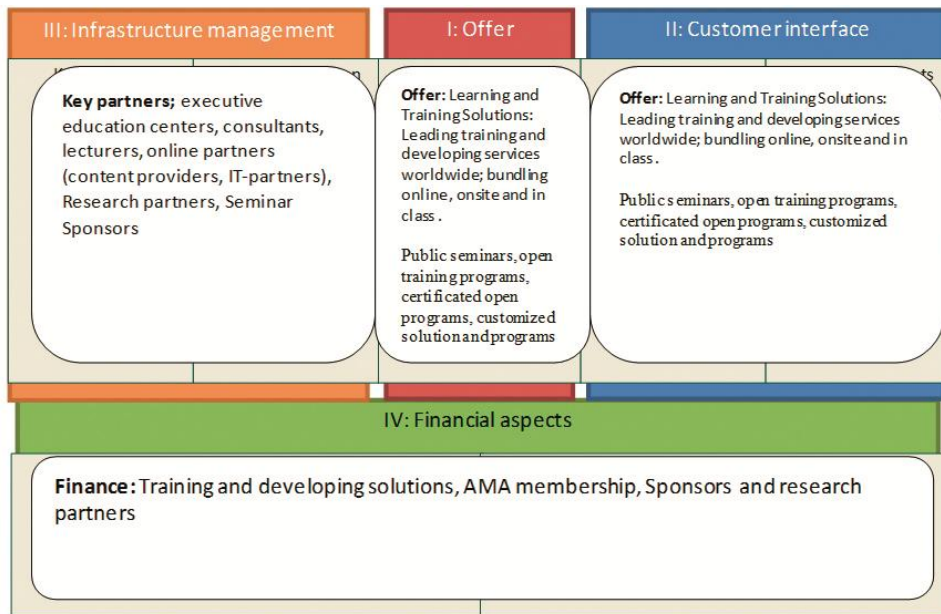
III: Infrastructure management

I: Offer

II: Customer interface

**Key partners;** executive education centers, consultants, lecturers, online partners (content providers, IT-partners), Research partners, Seminar Sponsors

**Offer:** Learning and Training Solutions: Leading training and developing services worldwide; bundling online, onsite and in class.

Public seminars, open training programs, certificated open programs, customized solution and programs

**Offer:** Learning and Training Solutions: Leading training and developing services worldwide; bundling online, onsite and in class.

Public seminars, open training programs, certificated open programs, customized solution and programs

IV: Financial aspects

**Finance:** Training and developing solutions, AMA membership, Sponsors and research partners